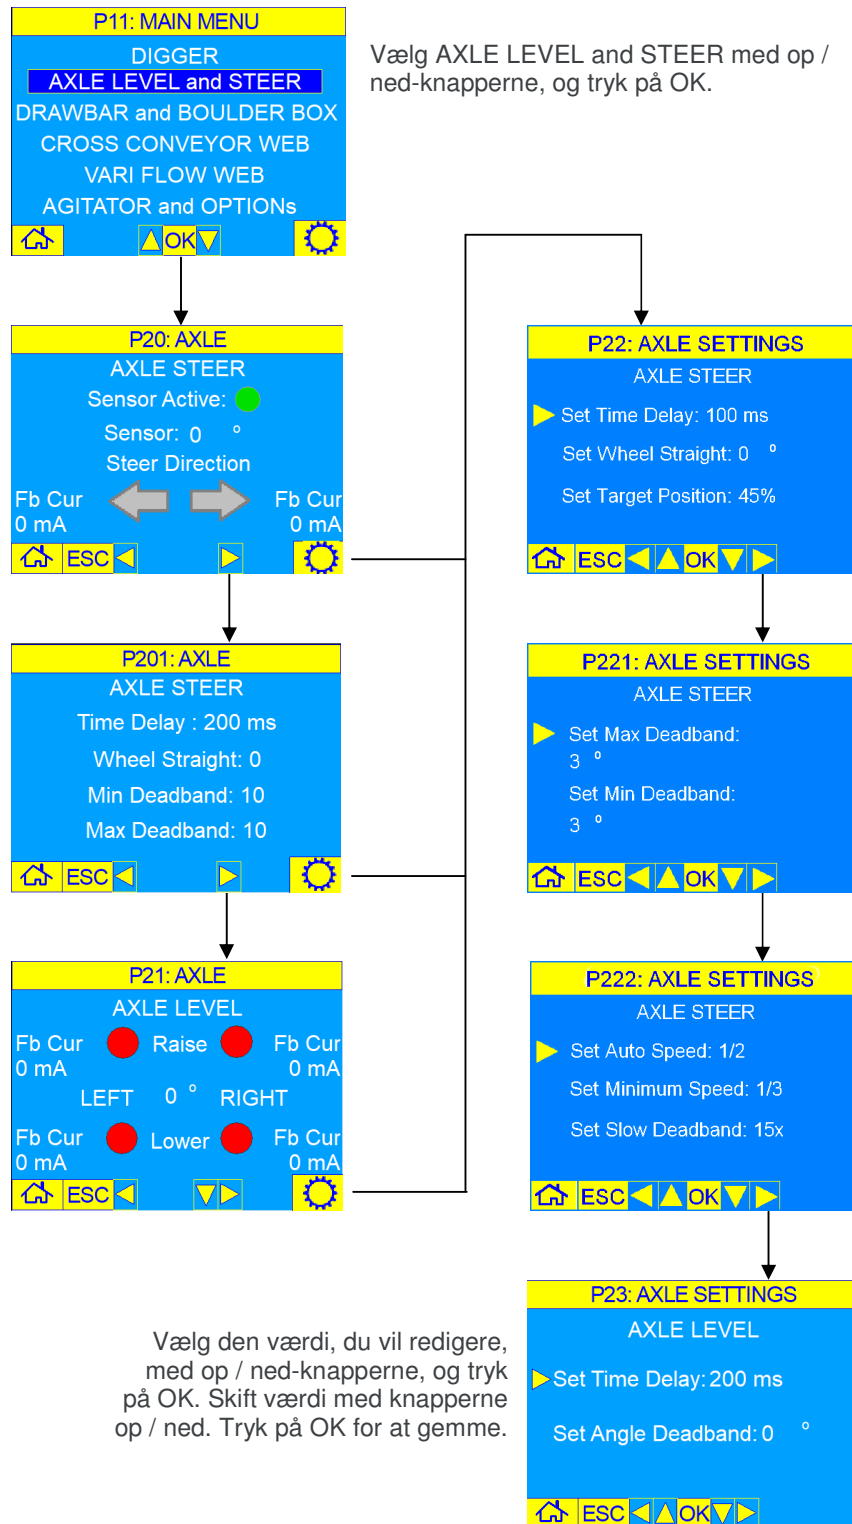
P11: MAIN MENU
DIGGER
AXLE LEVEL and STEER
DRAWBAR and BOULDER BOX
CROSS CONVEYOR WEB
VARI FLOW WEB
AGITATOR and OPTIONs
OK

Vælg AXLE LEVEL and STEER med op / ned-knapperne, og tryk på OK.

P20: AXLE
AXLE STEER
Sensor Active:
Sensor: 0 °
Steer Direction
Fb Cur
0 mA
Fb Cur
0 mA
ESC

P201: AXLE
AXLE STEER
Time Delay : 200 ms
Wheel Straight: 0
Min Deadband: 10
Max Deadband: 10
ESC

P21: AXLE
AXLE LEVEL
Fb Cur
0 mA
Raise
Fb Cur
0 mA
LEFT 0 ° RIGHT
Fb Cur
0 mA
Lower
Fb Cur
0 mA
ESC

P22: AXLE SETTINGS
AXLE STEER
Set Time Delay: 100 ms
Set Wheel Straight: 0 °
Set Target Position: 45%
ESC OK

P221: AXLE SETTINGS
AXLE STEER
Set Max Deadband:
3 °
Set Min Deadband:
3 °
ESC OK

P222: AXLE SETTINGS
AXLE STEER
Set Auto Speed: 1/2
Set Minimum Speed: 1/3
Set Slow Deadband: 15x
ESC OK

P23: AXLE SETTINGS
AXLE LEVEL
Set Time Delay: 200 ms
Set Angle Deadband: 0 °
ESC OK

Vælg den værdi, du vil redigere, med op / ned-knapperne, og tryk på OK. Skift værdi med knapperne op / ned. Tryk på OK for at gemme.